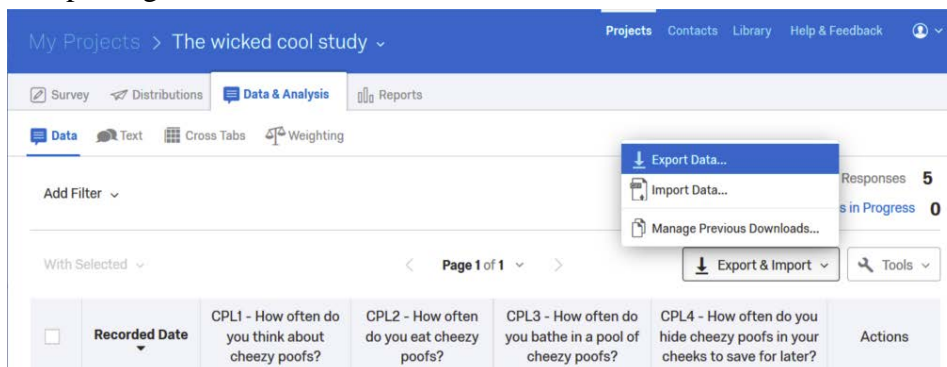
My Projects > The wicked cool study ⌄

Projects Contacts Library Help & Feedback

Survey Distributions Data & Analysis Reports

Data Text Cross Tabs Weighting

Export Data...
Import Data...
Manage Previous Downloads...

Add Filter ⌄

Responses 5
s in Progress 0

With Selected ⌄

Page 1 of 1

Export & Import ⌄

Tools ⌄

| | Recorded Date | CPL1 - How often do you think about cheezy poofs? | CPL2 - How often do you eat cheezy poofs? | CPL3 - How often do you bathe in a pool of cheezy poofs? | CPL4 - How often do you hide cheezy poofs in your cheeks to save for later? | Actions |
|---|---|---|---|---|---|---|